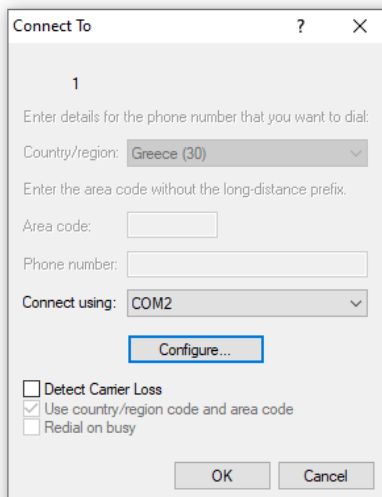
Connect To ? X

1

Enter details for the phone number that you want to dial:

Country/region: Greece (30)

Enter the area code without the long-distance prefix.

Area code:

Phone number:

Connect using: COM2

Configure...

Detect Carrier Loss
Use country/region code and area code
Redial on busy

OK Cancel